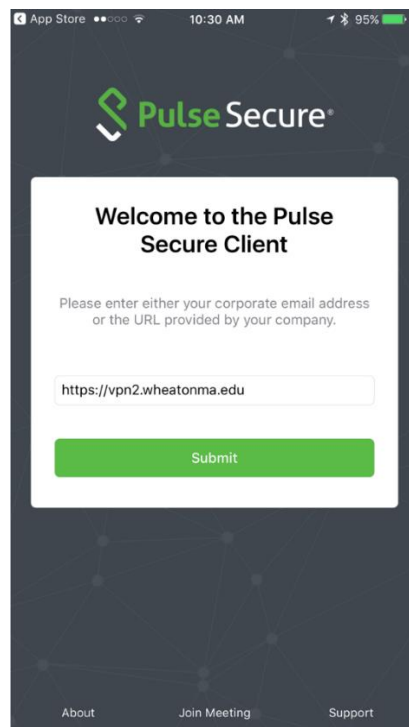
App Store 10:30 AM 95%

Pulse Secure

Welcome to the Pulse Secure Client

Please enter either your corporate email address or the URL provided by your company.

https://vpn2.wheatonma.edu

Submit

About Join Meeting Support